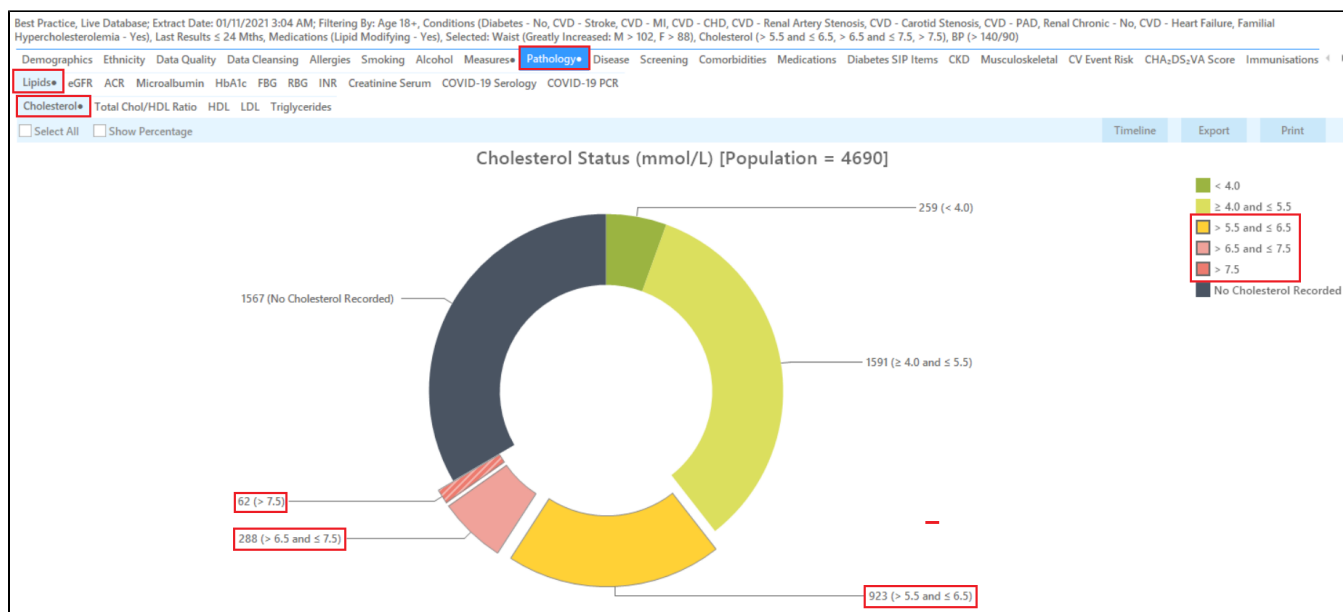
Best Practice, Live Database; Extract Date: 01/11/2021 3:04 AM; Filtering By: Age 18+, Conditions (Diabetes - No, CVD - Stroke, CVD - MI, CVD - CHD, CVD - Renal Artery Stenosis, CVD - Carotid Stenosis, CVD - PAD, Renal Chronic - No, CVD - Heart Failure, Familial Hypercholesterolemia - Yes), Last Results ≤ 24 Mths, Medications (Lipid Modifying - Yes), Selected: Waist (Greatly Increased: M > 102, F > 88), Cholesterol (> 5.5 and ≤ 6.5, > 6.5 and ≤ 7.5, > 7.5), BP (> 140/90)

Demographics Ethnicity Data Quality Data Cleansing Allergies Smoking Alcohol Measures● Pathology● Disease Screening Comorbidities Medications Diabetes SIP Items CKD Musculoskeletal CV Event Risk CHA₂DS₂VA Score Immunisations

Lipids● eGFR ACR Microalbumin HbA1c FBG RBG INR Creatinine Serum COVID-19 Serology COVID-19 PCR

Cholesterol● Total Chol/HDL Ratio HDL LDL Triglycerides

Select All Show Percentage Timeline Export Print

Cholesterol Status (mmol/L) [Population = 4690]

259 (< 4.0)

1567 (No Cholesterol Recorded)

1591 (≥ 4.0 and ≤ 5.5)

62 (> 7.5)

288 (> 6.5 and ≤ 7.5)

923 (> 5.5 and ≤ 6.5)

< 4.0
≥ 4.0 and ≤ 5.5
> 5.5 and ≤ 6.5
> 6.5 and ≤ 7.5
> 7.5
No Cholesterol Recorded